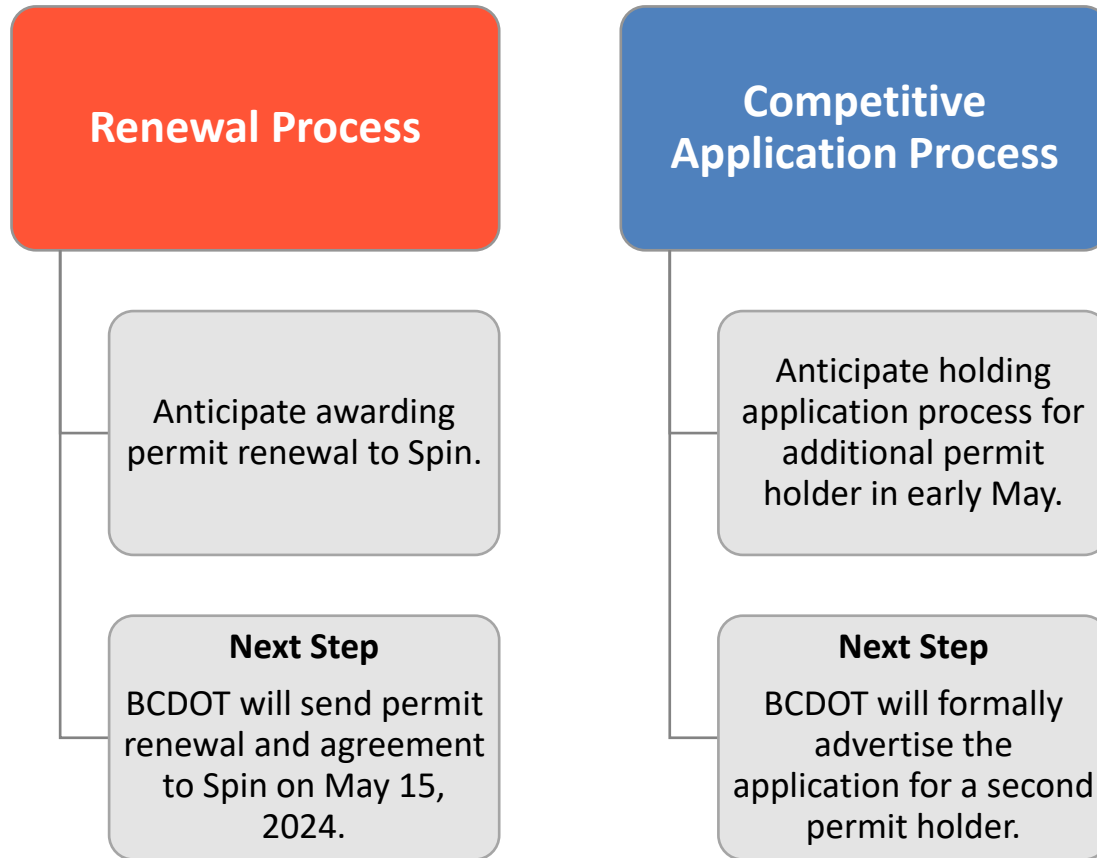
Renewal Process

Anticipate awarding permit renewal to Spin.

Next Step

BCDOT will send permit renewal and agreement to Spin on May 15, 2024.

Competitive Application Process

Anticipate holding application process for additional permit holder in early May.

Next Step

BCDOT will formally advertise the application for a second permit holder.